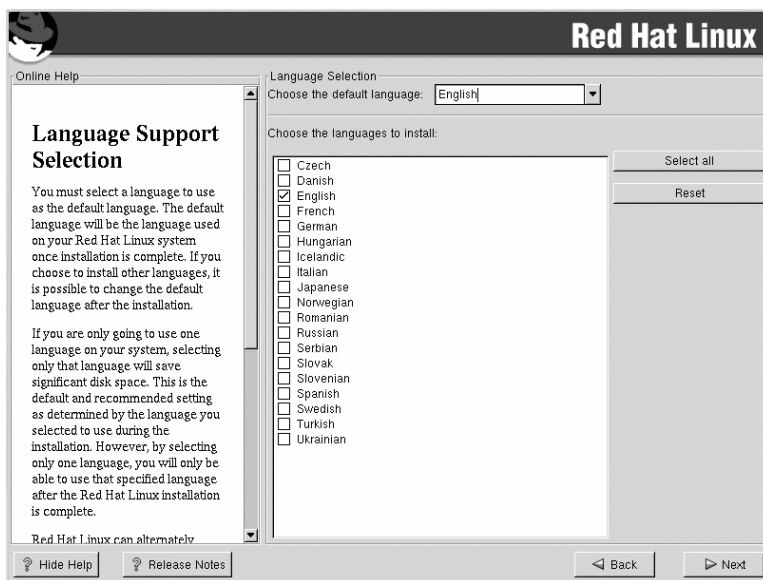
Red Hat Linux

Online Help

Language Support Selection

You must select a language to use as the default language. The default language will be the language used on your Red Hat Linux system once installation is complete. If you choose to install other languages, it is possible to change the default language after the installation.

If you are only going to use one language on your system, selecting only that language will save significant disk space. This is the default and recommended setting as determined by the language you selected to use during the installation. However, by selecting only one language, you will only be able to use that specified language after the Red Hat Linux installation is complete.

Red Hat Linux can alternately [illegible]

Language Selection

Choose the default language: English

Choose the languages to install:

Czech
Danish
English
French
German
Hungarian
Icelandic
Italian
Japanese
Norwegian
Romanian
Russian
Serbian
Slovak
Slovenian
Spanish
Swedish
Turkish
Ukrainian

Select all

Reset

Hide Help

Release Notes

Back

Next